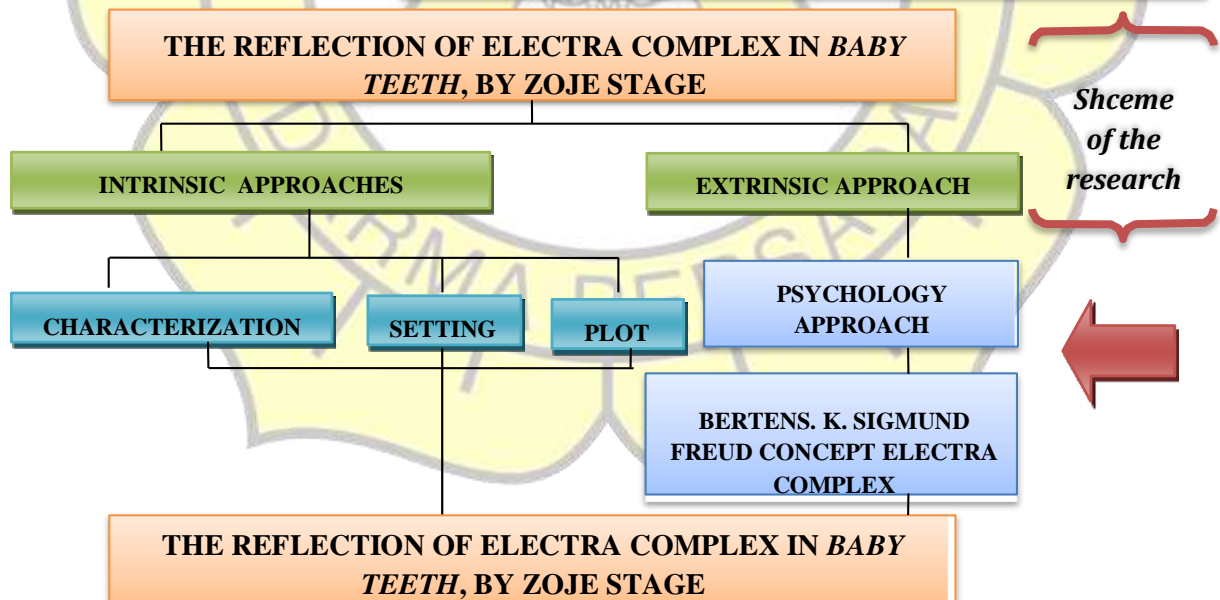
THE REFLECTION OF ELECTRA COMPLEX IN *BABY TEETH*, BY ZOJE STAGE

*Shceme of the research*

INTRINSIC APPROACHES

EXTRINSIC APPROACH

CHARACTERIZATION

SETTING

PLOT

PSYCHOLOGY APPROACH

BERTENS. K. SIGMUND FREUD CONCEPT ELECTRA COMPLEX

THE REFLECTION OF ELECTRA COMPLEX IN *BABY TEETH*, BY ZOJE STAGE